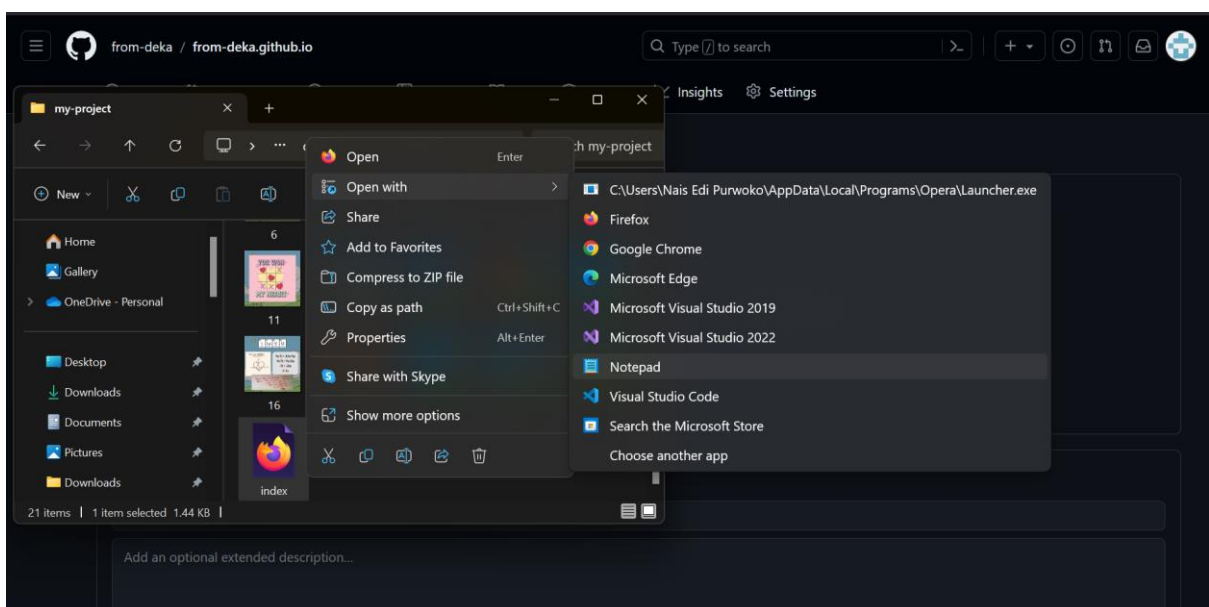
from-deka / from-deka.github.io

Type / to search

Insights Settings

my-project

New

Home
Gallery
OneDrive - Personal

Desktop
Downloads
Documents
Pictures
Downloads

6
11
16
index

21 items | 1 item selected 1.44 KB |

ch my-project

Open Enter
Open with
Share
Add to Favorites
Compress to ZIP file
Copy as path Ctrl+Shift+C
Properties Alt+Enter
Share with Skype
Show more options

C:\Users\Nais Edi Purwoko\AppData\Local\Programs\Opera\Launcher.exe
Firefox
Google Chrome
Microsoft Edge
Microsoft Visual Studio 2019
Microsoft Visual Studio 2022
Notepad
Visual Studio Code
Search the Microsoft Store
Choose another app

Add an optional extended description...